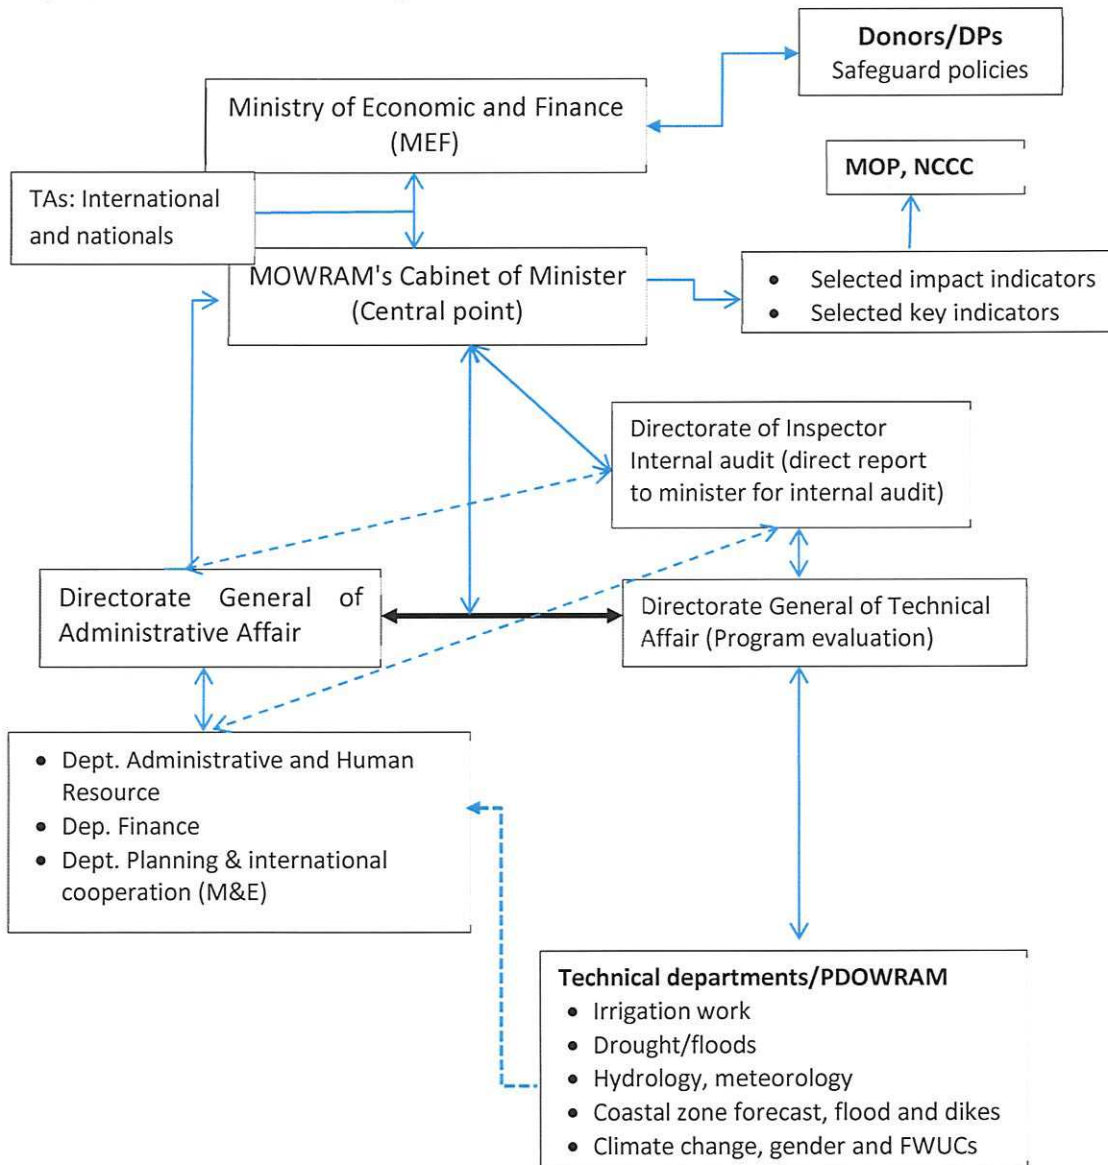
Donors/DPs
Safeguard policies

Ministry of Economic and Finance (MEF)

MOP, NCCC

TAs: International and nationals

MOWRAM's Cabinet of Minister (Central point)

- Selected impact indicators
- Selected key indicators

Directorate of Inspector Internal audit (direct report to minister for internal audit)

Directorate General of Administrative Affair

Directorate General of Technical Affair (Program evaluation)

- Dept. Administrative and Human Resource
- Dep. Finance
- Dept. Planning & international cooperation (M&E)

Technical departments/PDOWRAM
- Irrigation work
- Drought/floods
- Hydrology, meteorology
- Coastal zone forecast, flood and dikes
- Climate change, gender and FWUCs